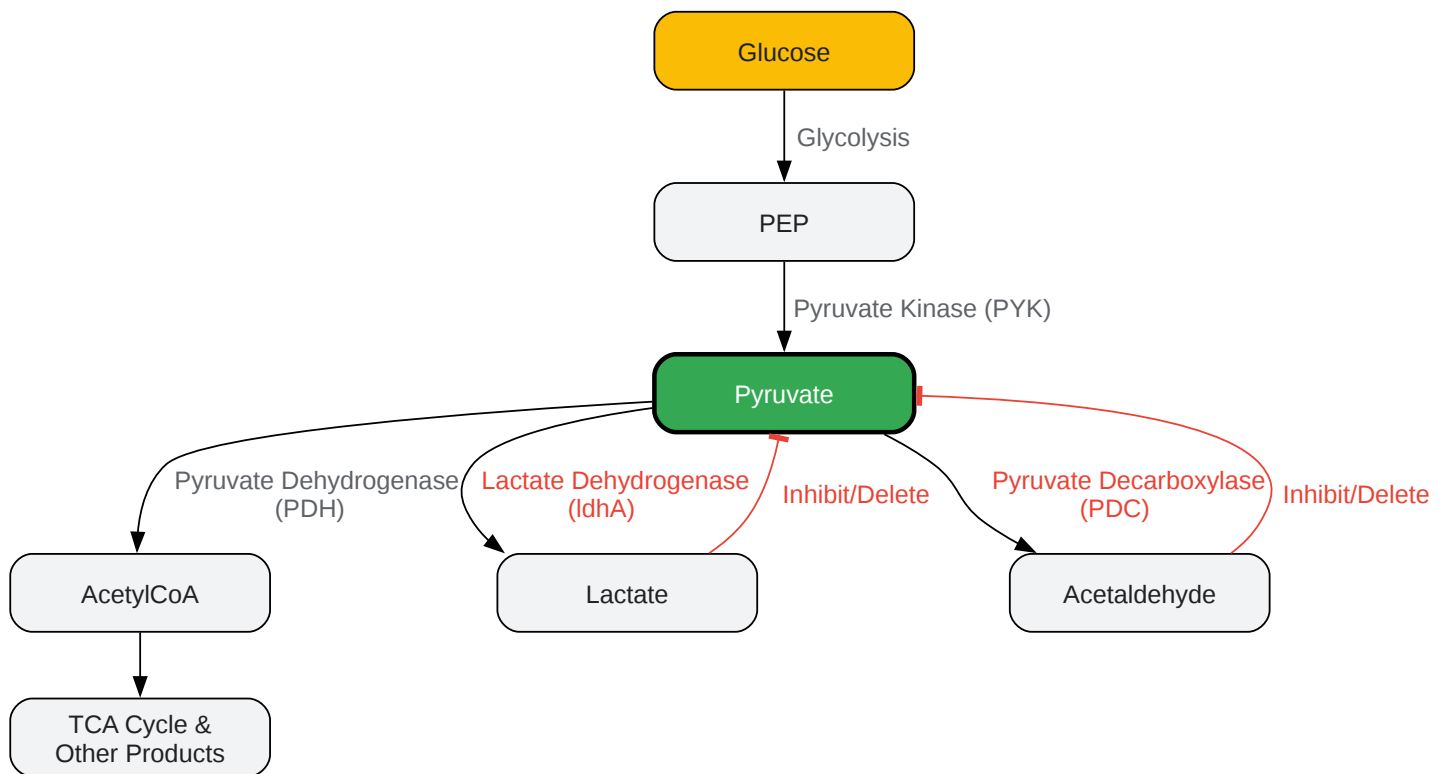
Glucose

Glycolysis

PEP

Pyruvate Kinase (PYK)

Pyruvate

Pyruvate Dehydrogenase (PDH)

Lactate Dehydrogenase (ldhA)

Inhibit/Delete

Pyruvate Decarboxylase (PDC)

Inhibit/Delete

AcetylCoA

Lactate

Acetaldehyde

TCA Cycle & Other Products